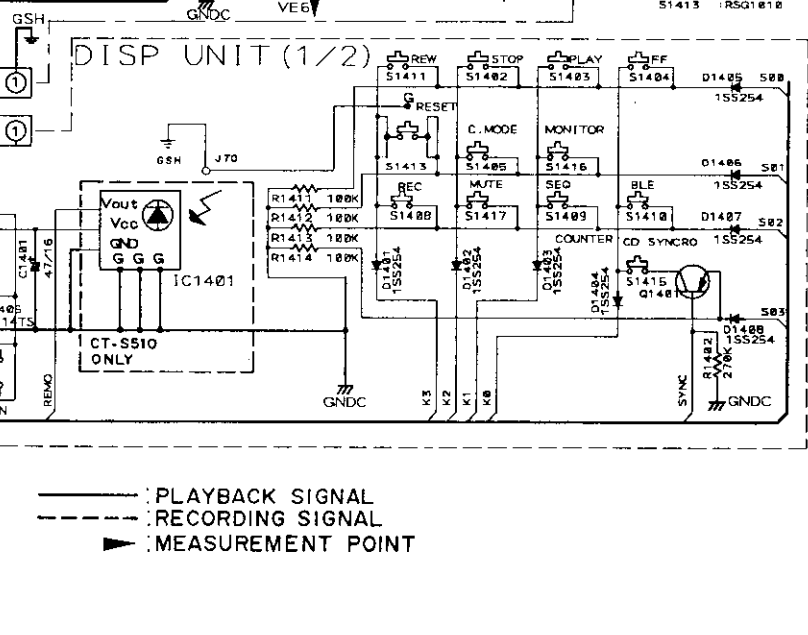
GSH
GNDC
VE6
S1413 :RSG1010
DISP UNIT(1/2)
REW
S1411
STOP
S1402
PLAY
S1403
FF
S1404
D1405 S00
1SS254
RESET
GSH
J70
S1413
C.MODE
S1405
MONITOR
S1416
D1406 S01
1SS254
Vout
Vcc
GND
G G G
IC1401
R1411 100K
R1412 100K
R1413 100K
R1414 100K
REC
S1408
MUTE
S1417
SEQ
S1409
BLE
S1410
D1407 S02
1SS254
C1401
47/16
D1401 1SS254
D1402 1SS254
D1403 1SS254
COUNTER
CD SYNCRO
D1404 1SS254
S1415
Q1401
S03
D1408 1SS254
R1402 270K
CT-S510
ONLY
GNDC
REMO
K3
K2
K1
K0
SYNC
GNDC
:PLAYBACK SIGNAL
:RECORDING SIGNAL
:MEASUREMENT POINT